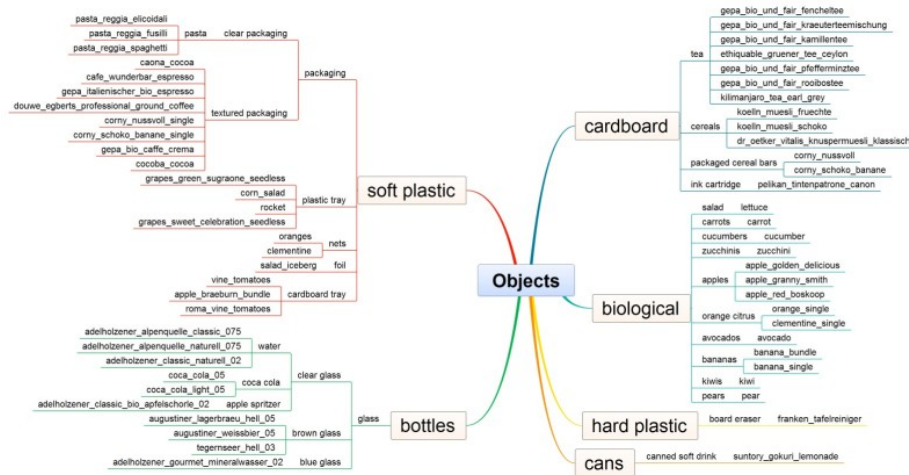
Objects

soft plastic
packaging
clear packaging
pasta
pasta_reggia_elicoidali
pasta_reggia_fusilli
pasta_reggia_spaghetti
textured packaging
caona_cocoa
cafe_wunderbar_espresso
gepa_italienischer_bio_espresso
douwe_egberts_professional_ground_coffee
corny_nussvoll_single
corny_schoko_banane_single
gepa_bio_caffe_crema
cocoba_cocoa
plastic tray
grapes_green_sugraone_seedless
corn_salad
rocket
grapes_sweet_celebration_seedless
nets
oranges
clementine
foil
salad_iceberg
cardboard tray
vine_tomatoes
apple_braeburn_bundle
roma_vine_tomatoes

bottles
glass
clear glass
water
adelholzener_alpenquelle_classic_075
adelholzener_alpenquelle_naturell_075
adelholzener_classic_naturell_02
coca cola
coca_cola_05
coca_cola_light_05
apple spritzer
adelholzener_classic_bio_apfelschorle_02
brown glass
augustiner_lagerbraeu_hell_05
augustiner_weissbier_05
tegernseer_hell_03
blue glass
adelholzener_gourmet_mineralwasser_02

cardboard
tea
gepa_bio_und_fair_fencheltee
gepa_bio_und_fair_kraeuterteemischung
gepa_bio_und_fair_kamillentee
ethiquable_gruener_tee_ceylon
gepa_bio_und_fair_pfefferminztee
gepa_bio_und_fair_rooibostee
kilimanjaro_tea_earl_grey
cereals
koelln_muesli_fruechte
koelln_muesli_schoko
dr_oetker_vitalis_knuspermuesli_klassisch
packaged cereal bars
corny_nussvoll
corny_schoko_banane
ink cartridge
pelikan_tintenpatrone_canon

biological
salad
lettuce
carrots
carrot
cucumbers
cucumber
zucchinis
zucchini
apples
apple_golden_delicious
apple_granny_smith
apple_red_boskoop
orange citrus
orange_single
clementine_single
avocados
avocado
bananas
banana_bundle
banana_single
kiwis
kiwi
pears
pear

hard plastic
board eraser
franken_tafelreiniger

cans
canned soft drink
suntory_gokuri_lemonade